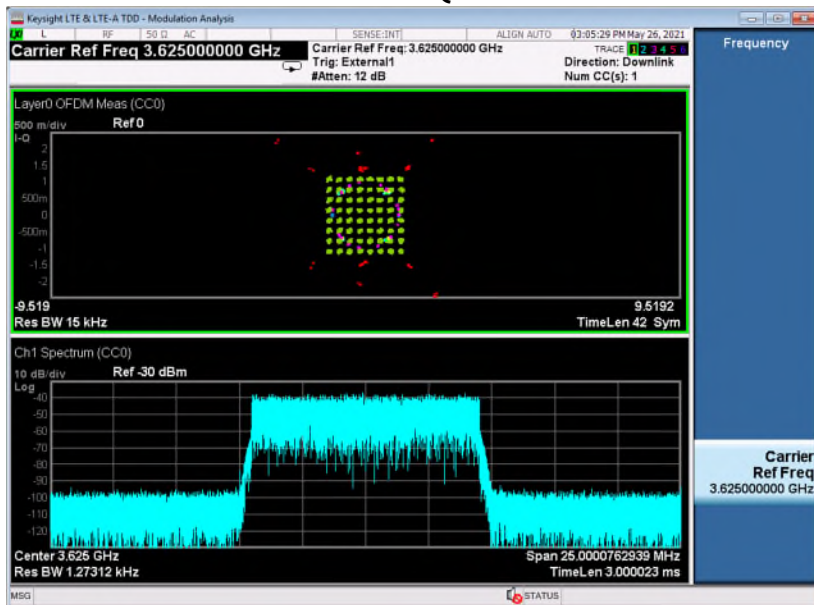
Keysight LTE & LTE-A TDD - Modulation Analysis

LXI L RF 50 Ω AC SENSE:INT ALIGN AUTO 03:05:29 PM May 26, 2021

Carrier Ref Freq 3.625000000 GHz

Carrier Ref Freq: 3.625000000 GHz
Trig: External1
#Atten: 12 dB

TRACE 1 2 3 4 5 6
Direction: Downlink
Num CC(s): 1

Frequency

Layer0 OFDM Meas (CC0)
500 m/div Ref 0
I-Q
2
1.5
1
500m
0
-500m
-1
-1.5
-2
-9.519 9.5192
Res BW 15 kHz TimeLen 42 Sym

Ch1 Spectrum (CC0)
10 dB/div Ref -30 dBm
Log
-40
-50
-60
-70
-80
-90
-100
-110
-120
Center 3.625 GHz Span 25.0000762939 MHz
Res BW 1.27312 kHz TimeLen 3.000023 ms

Carrier Ref Freq
3.625000000 GHz

MSG STATUS